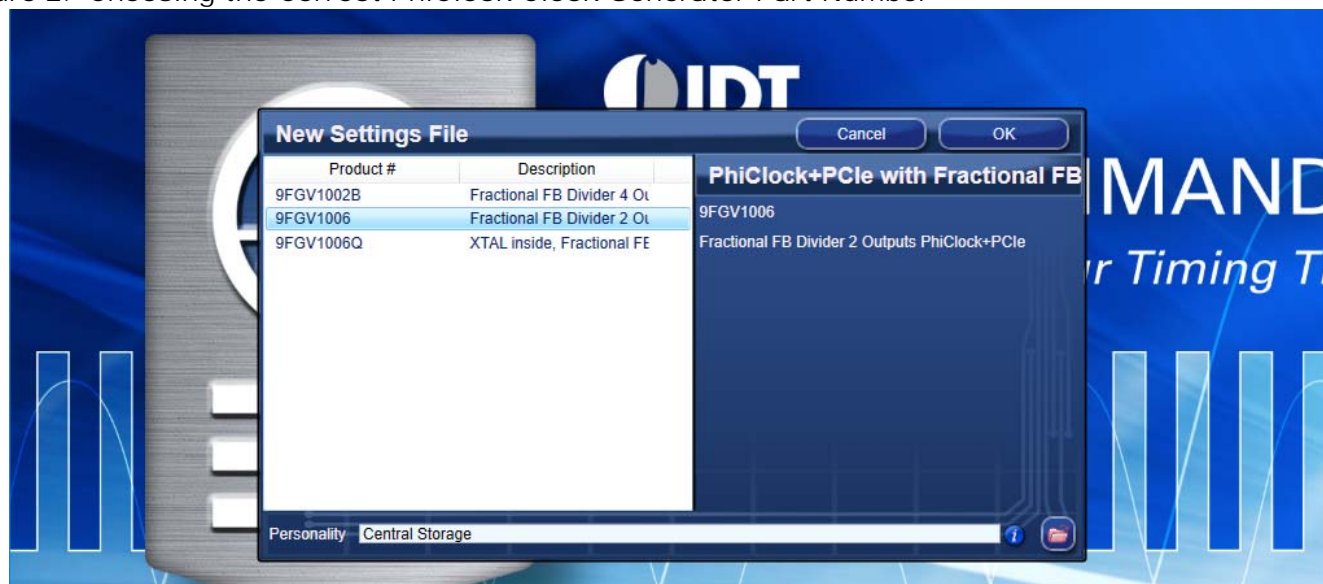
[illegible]

IDT

New Settings File

Cancel

OK

| Product # | Description |
|---|---|
| 9FGV1002B | Fractional FB Divider 4 Ou |
| 9FGV1006 | Fractional FB Divider 2 Ou |
| 9FGV1006Q | XTAL inside, Fractional FE |

PhiClock+PCIe with Fractional FB

9FGV1006

Fractional FB Divider 2 Outputs PhiClock+PCIe

MAND

r Timing Ti

Personality Central Storage